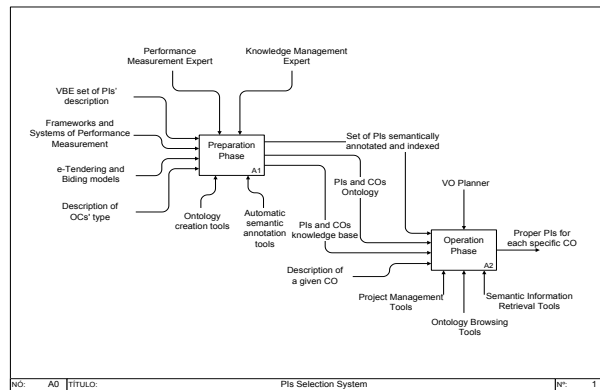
Performance Measurement Expert

Knowledge Management Expert

VBE set of PIs' description

Frameworks and Systems of Performance Measurement

e-Tendering and Biding models

Description of OCs' type

Preparation Phase

A1

Ontology creation tools

Automatic semantic annotation tools

Set of PIs semantically annotated and indexed

PIs and COs Ontology

PIs and COs knowledge base

VO Planner

Operation Phase

A2

Proper PIs for each specific CO

Description of a given CO

Project Management Tools

Ontology Browsing Tools

Semantic Information Retrieval Tools

NÓ: A0 TÍTULO: PIs Selection System Nº: 1